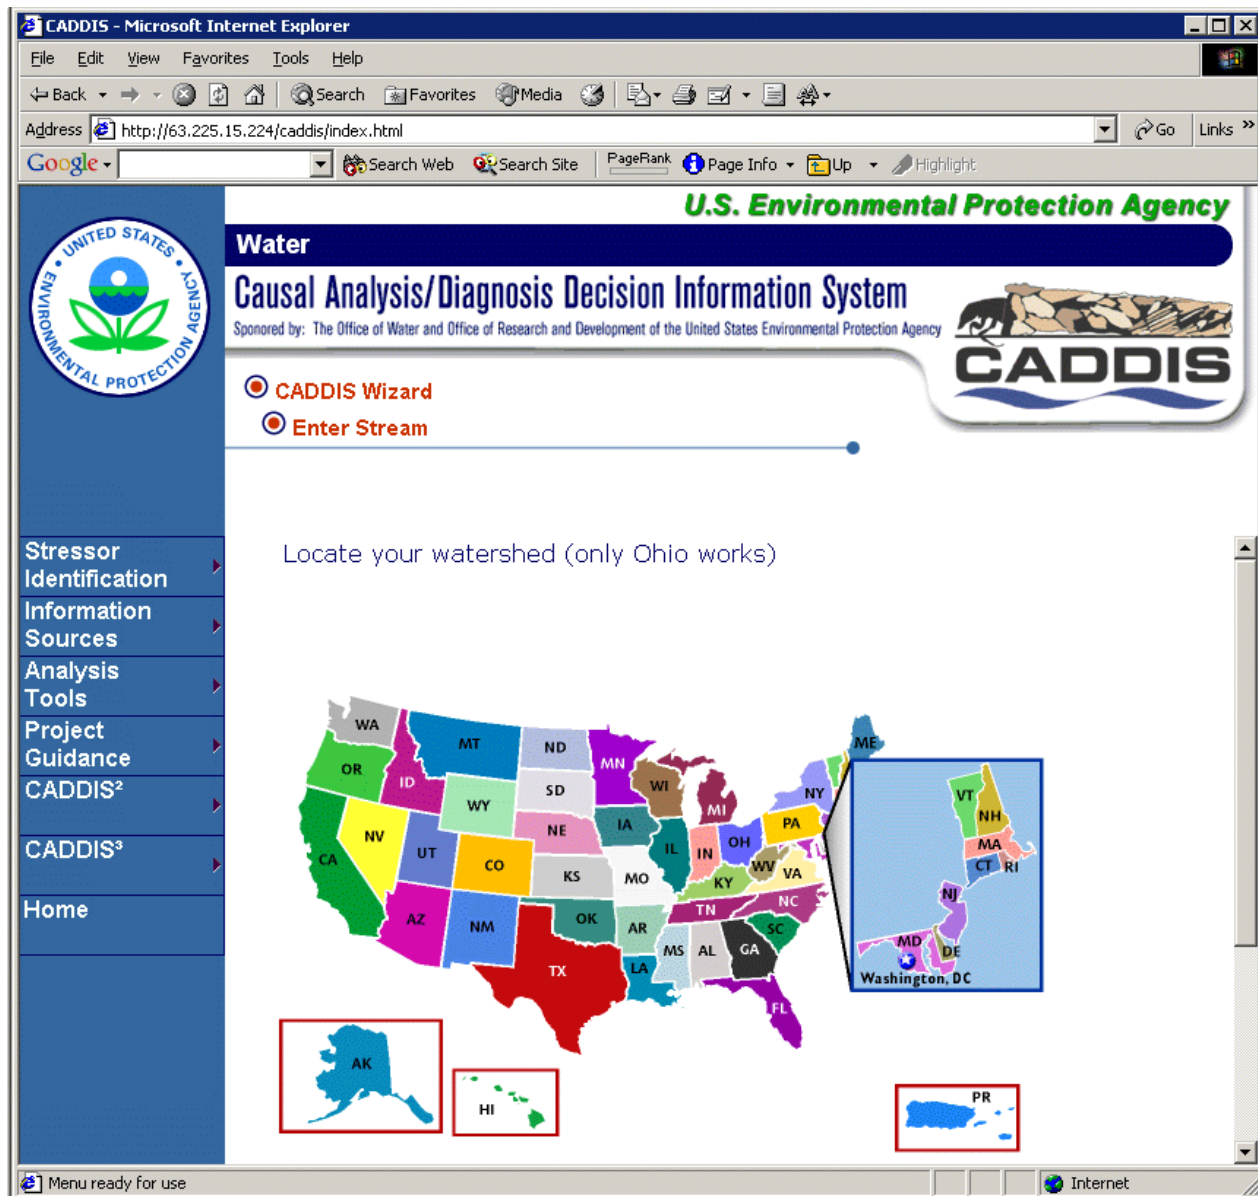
CADDIS - Microsoft Internet Explorer

File Edit View Favorites Tools Help

Back Search Favorites Media

Address http://63.225.15.224/caddis/index.html Go Links

Google Search Web Search Site PageRank Page Info Up Highlight

U.S. Environmental Protection Agency

UNITED STATES ENVIRONMENTAL PROTECTION AGENCY

Water

Causal Analysis/Diagnosis Decision Information System

Sponsored by: The Office of Water and Office of Research and Development of the United States Environmental Protection Agency

CADDIS

CADDIS Wizard

Enter Stream

Stressor Identification

Information Sources

Analysis Tools

Project Guidance

CADDIS²

CADDIS³

Home

Locate your watershed (only Ohio works)

WA MT ND MN ME OR ID SD WI NY VT NH WY MI MA IA NE PA CT RI NV IL IN OH UT CO NJ CA KS MO KY WV VA MD DE TN NC Washington, DC AZ OK NM AR SC MS AL GA TX LA FL AK HI PR

Menu ready for use

Internet